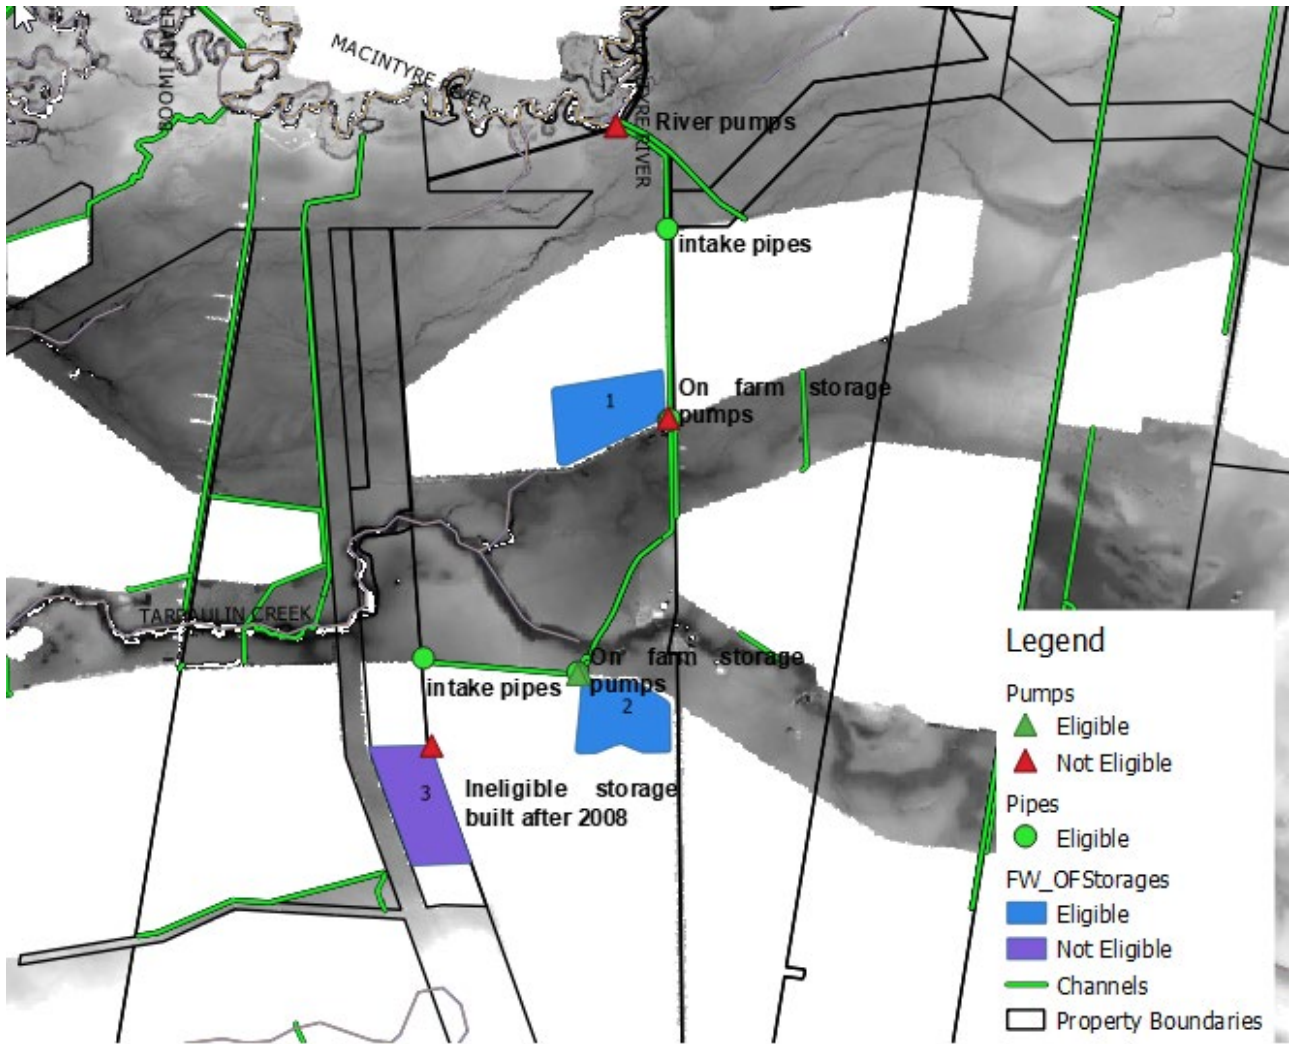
MACINTYRE RIVER

BOOMI RIVER

River pumps

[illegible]RE RIVER

intake pipes

1

On farm storage pumps

TARRAULIN CREEK

intake pipes

On farm storage pumps

2

3

Ineligible storage built after 2008

Legend

Pumps

Eligible

Not Eligible

Pipes

Eligible

FW_OFStorages

Eligible

Not Eligible

Channels

Property Boundaries